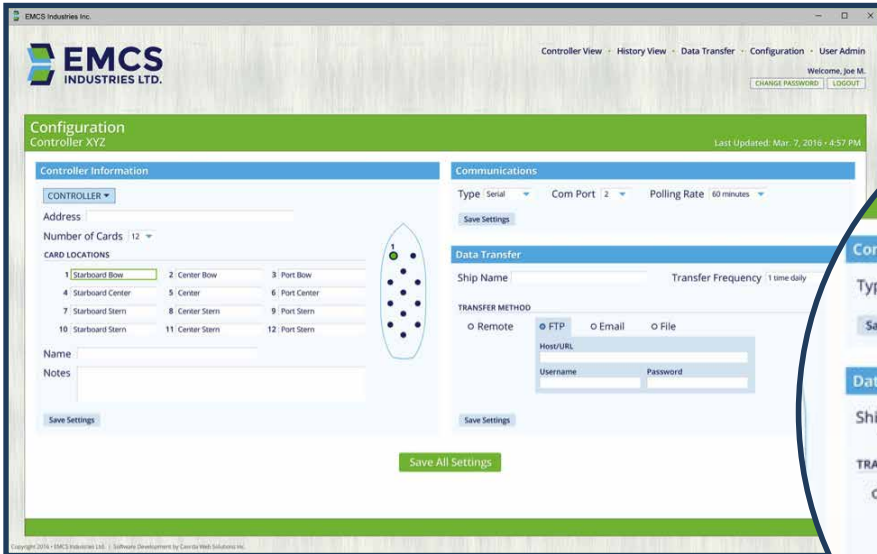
EMCS Industries Inc.

EMCS INDUSTRIES LTD.

Controller View · History View · Data Transfer · Configuration · User Admin

Welcome, Joe M.

CHANGE PASSWORD LOGOUT

Configuration
Controller XYZ

Last Updated: Mar. 7, 2016 • 4:57 PM

Controller Information

CONTROLLER ▾

Address

Number of Cards 12 ▾

CARD LOCATIONS

| | | |
|---|---|---|
| 1 Starboard Bow | 2 Center Bow | 3 Port Bow |
| 4 Starboard Center | 5 Center | 6 Port Center |
| 7 Starboard Stern | 8 Center Stern | 9 Port Stern |
| 10 Starboard Stern | 11 Center Stern | 12 Port Stern |

1

Name

Notes

Save Settings

Communications

Type Serial ▾ Com Port 2 ▾ Polling Rate 60 minutes ▾

Save Settings

Data Transfer

Ship Name Transfer Frequency 1 time daily

TRANSFER METHOD

○ Remote ● FTP ○ Email ○ File

Host/URL

Username Password

Save Settings

Save All Settings

Cor

Typ

Sa

Dat

Shi

TRA

Copyright 2016 • EMCS Industries Ltd. | Software Development by Coorda Web Solutions Inc.